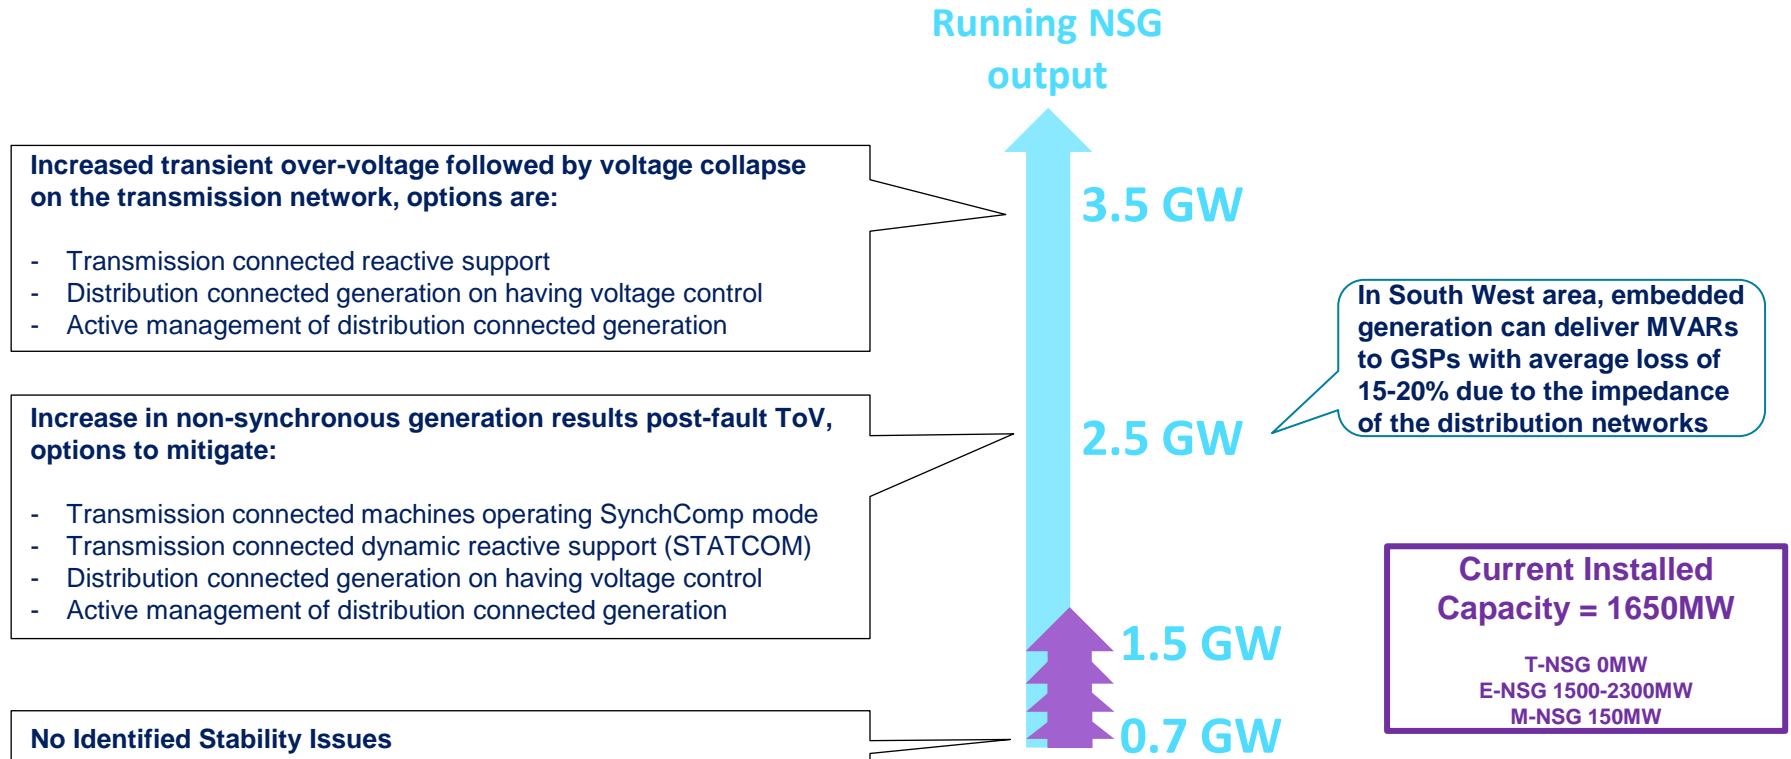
Running NSG output

Increased transient over-voltage followed by voltage collapse on the transmission network, options are:

- Transmission connected reactive support
- Distribution connected generation on having voltage control
- Active management of distribution connected generation

3.5 GW

In South West area, embedded generation can deliver MVARs to GSPs with average loss of 15-20% due to the impedance of the distribution networks

Increase in non-synchronous generation results post-fault ToV, options to mitigate:

- Transmission connected machines operating SynchComp mode
- Transmission connected dynamic reactive support (STATCOM)
- Distribution connected generation on having voltage control
- Active management of distribution connected generation

2.5 GW

Current Installed Capacity = 1650MW

T-NSG 0MW
E-NSG 1500-2300MW
M-NSG 150MW

1.5 GW

No Identified Stability Issues

0.7 GW